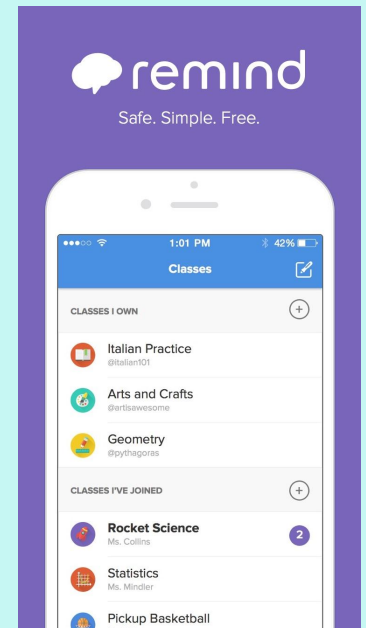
remind

Safe. Simple. Free.

1:01 PM

42%

Classes

CLASSES I OWN

Italian Practice
@italian101

Arts and Crafts
@artisawesome

Geometry
@pythagoras

CLASSES I'VE JOINED

Rocket Science
Ms. Collins

2

Statistics
Ms. Mindler

Pickup Basketball